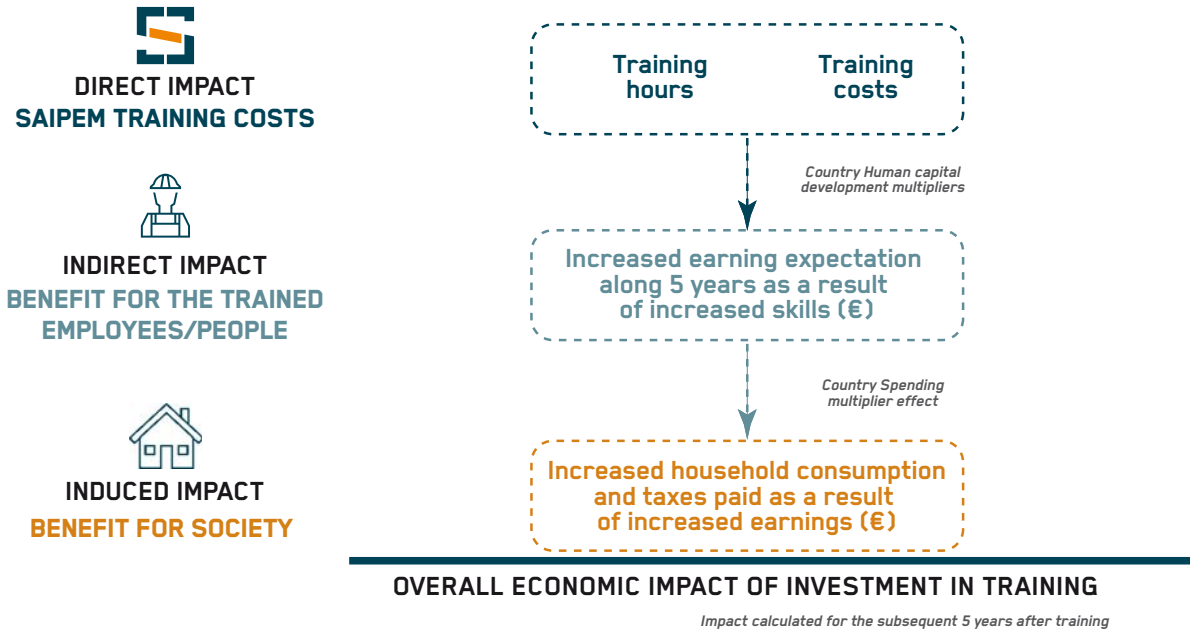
DIRECT IMPACT
SAIPEM TRAINING COSTS

Training hours

Training costs

Country Human capital development multipliers

INDIRECT IMPACT
BENEFIT FOR THE TRAINED EMPLOYEES/PEOPLE

Increased earning expectation along 5 years as a result of increased skills (€)

Country Spending multiplier effect

INDUCED IMPACT
BENEFIT FOR SOCIETY

Increased household consumption and taxes paid as a result of increased earnings (€)

OVERALL ECONOMIC IMPACT OF INVESTMENT IN TRAINING

Impact calculated for the subsequent 5 years after training